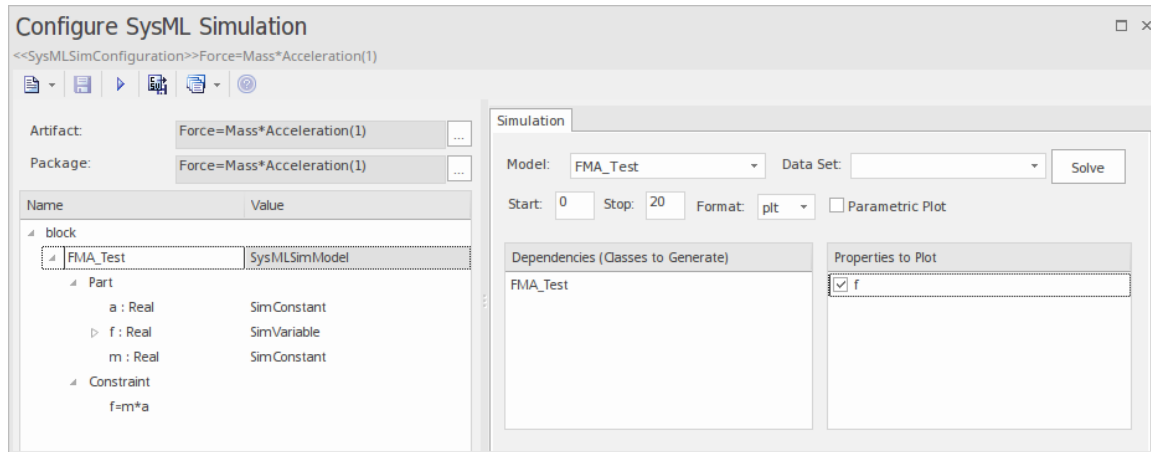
Configure SysML Simulation

<<SysMLSimConfiguration>>Force=Mass*Acceleration(1)

Artifact: Force=Mass*Acceleration(1) ...

Package: Force=Mass*Acceleration(1) ...

| Name | Value |
|---|---|
| block | |
| FMA_Test | SysMLSimModel |
| Part | |
| a : Real | SimConstant |
| f : Real | SimVariable |
| m : Real | SimConstant |
| Constraint | |
| f=m*a | |

Simulation

Model: FMA_Test Data Set: Solve

Start: 0 Stop: 20 Format: plt Parametric Plot

Dependencies (Classes to Generate)

FMA_Test

Properties to Plot

f